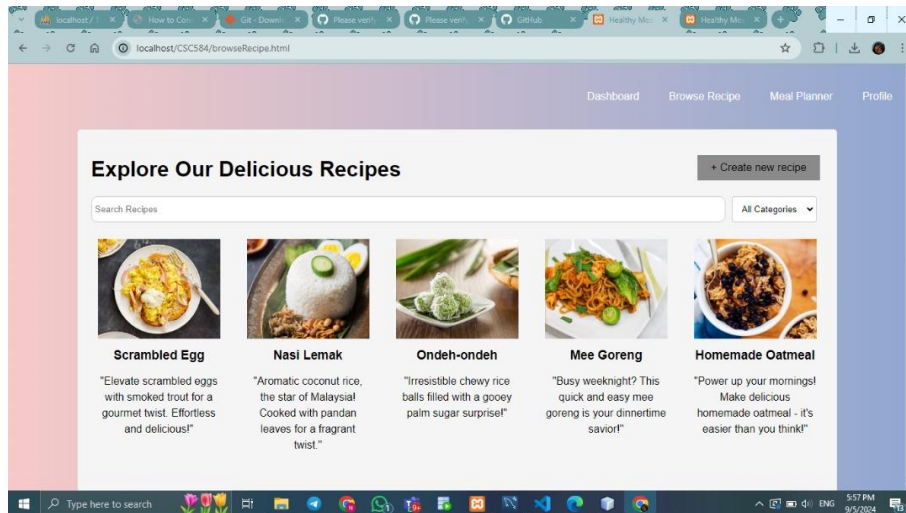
localhost / | How to Con | Git - Downl | Please verify | Please verify | GitHub | Healthy Mea | Healthy Mea

localhost/CSC584/browseRecipe.html

Dashboard Browse Recipe Meal Planner Profile

Explore Our Delicious Recipes

+ Create new recipe

Search Recipes

All Categories

Scrambled Egg

"Elevate scrambled eggs with smoked trout for a gourmet twist. Effortless and delicious!"

Nasi Lemak

"Aromatic coconut rice, the star of Malaysia! Cooked with pandan leaves for a fragrant twist."

Ondeh-ondeh

"Irresistible chewy rice balls filled with a gooey palm sugar surprise!"

Mee Goreng

"Busy weeknight? This quick and easy mee goreng is your dinnertime savior!"

Homemade Oatmeal

"Power up your mornings! Make delicious homemade oatmeal - it's easier than you think!"

Type here to search

ENG 5:57 PM 9/5/2024